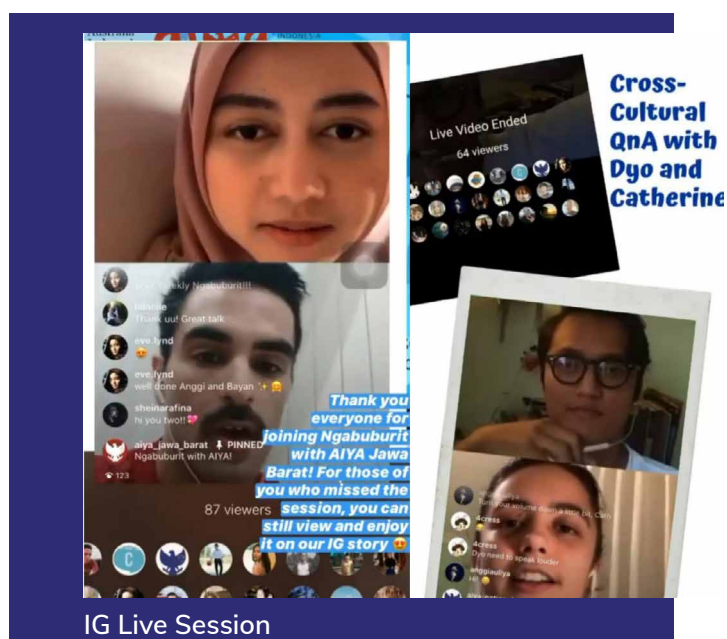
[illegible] Ngabuburit!!!!

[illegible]
Thank uu! Great talk

eve.lynd
😍

eve.lynd
well done Anggi and Bayan ✨😭

sheinarafina
hi you two!!💕

aiya_jawa_barat PINNED
Ngabuburit with AIYA!

123

Thank you everyone for joining Ngabuburit with AIYA Jawa Barat! For those of you who missed the session, you can still view and enjoy it on our IG story 😍

87 viewers

Live Video Ended
64 viewers

Cross-Cultural QnA with Dyo and Catherine

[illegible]
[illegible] volume down a little bit, Cath

4cress
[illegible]

4cress
Dyo need to speak louder

anggiauliya
Hi 😊

IG Live Session